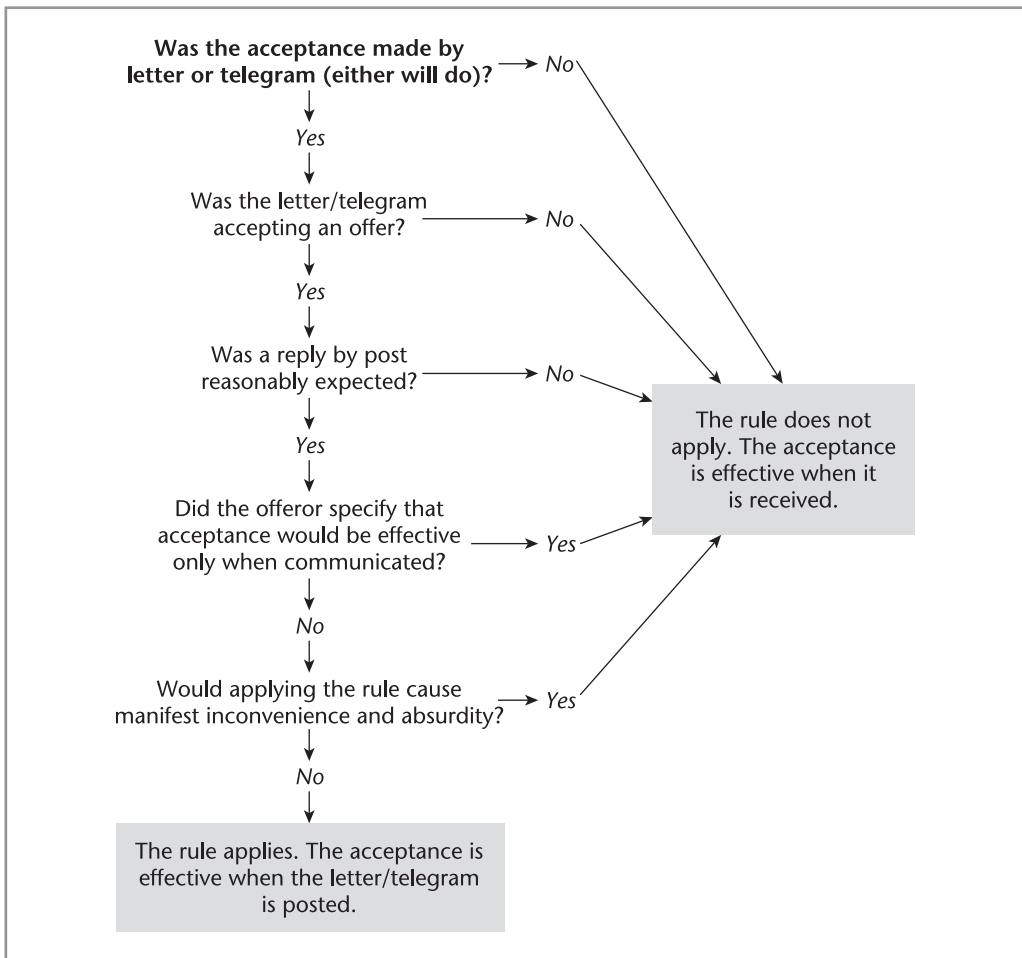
**Was the acceptance made by letter or telegram (either will do)?**

*No*

*Yes*

Was the letter/telegram accepting an offer?

*No*

*Yes*

Was a reply by post reasonably expected?

*No*

The rule does not apply. The acceptance is effective when it is received.

*Yes*

Did the offeror specify that acceptance would be effective only when communicated?

*Yes*

*No*

Would applying the rule cause manifest inconvenience and absurdity?

*Yes*

*No*

The rule applies. The acceptance is effective when the letter/telegram is posted.